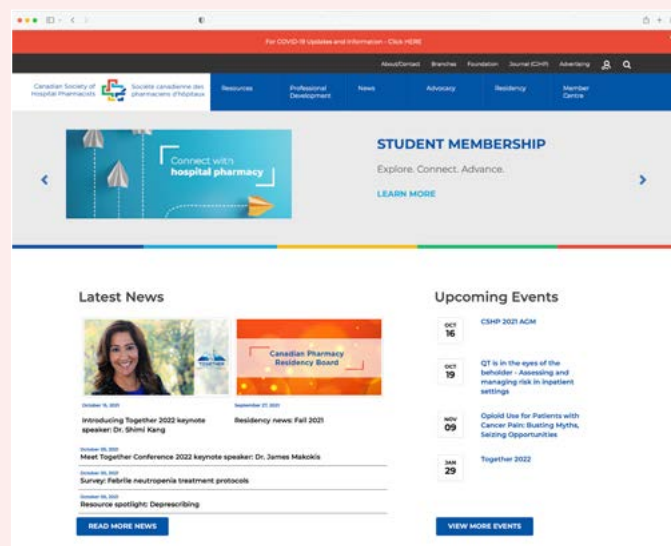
For COVID-19 Updates and Information - Click HERE

About/Contact Branches Foundation Journal (CJHP) Advertising

Canadian Society of Hospital Pharmacists
Société canadienne des pharmaciens d'hôpitaux

Resources
Professional Development
News
Advocacy
Residency
Member Centre

Connect with hospital pharmacy

STUDENT MEMBERSHIP

Explore. Connect. Advance.

LEARN MORE

Latest News

TOGETHER

Canadian Pharmacy Residency Board

October 15, 2021
Introducing Together 2022 keynote speaker: Dr. Shimi Kang

September 27, 2021
Residency news: Fall 2021

October 05, 2021
Meet Together Conference 2022 keynote speaker: Dr. James Makokis

October 05, 2021
Survey: Febrile neutropenia treatment protocols

October 05, 2021
Resource spotlight: Deprescribing

READ MORE NEWS

Upcoming Events

OCT 16
CSHP 2021 AGM

OCT 19
QT is in the eyes of the beholder - Assessing and managing risk in inpatient settings

NOV 09
Opioid Use for Patients with Cancer Pain: Busting Myths, Seizing Opportunities

JAN 29
Together 2022

VIEW MORE EVENTS